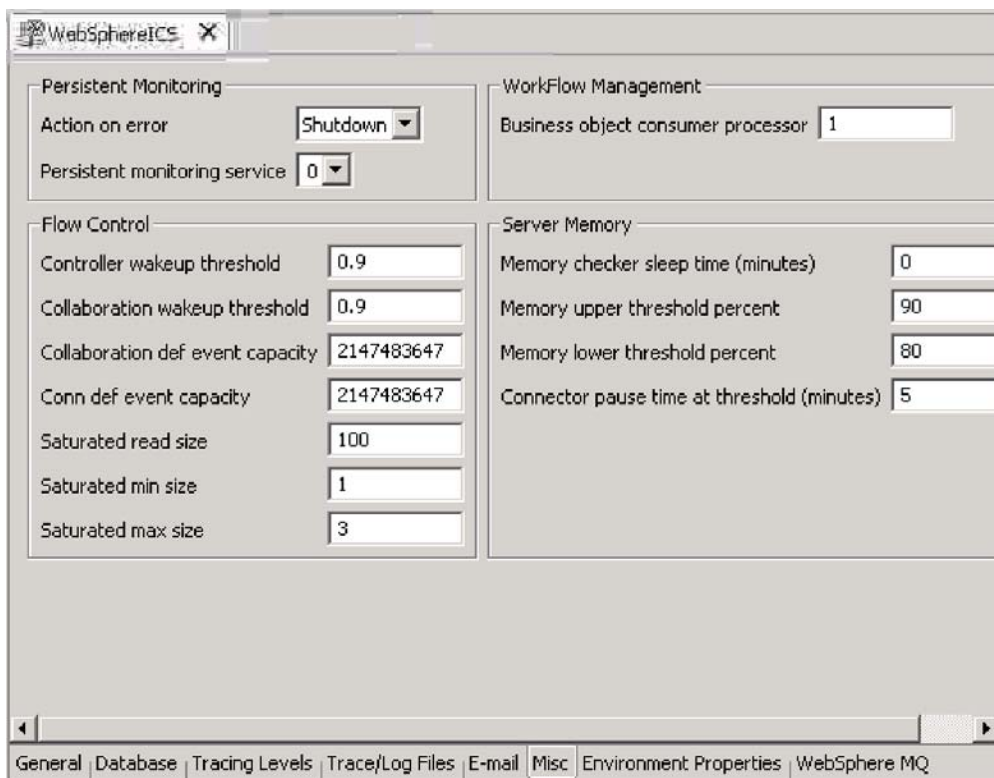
WebSphereICS

Persistent Monitoring

Action on error Shutdown

Persistent monitoring service 0

WorkFlow Management

Business object consumer processor 1

Flow Control

Controller wakeup threshold 0.9

Collaboration wakeup threshold 0.9

Collaboration def event capacity 2147483647

Conn def event capacity 2147483647

Saturated read size 100

Saturated min size 1

Saturated max size 3

Server Memory

Memory checker sleep time (minutes) 0

Memory upper threshold percent 90

Memory lower threshold percent 80

Connector pause time at threshold (minutes) 5

General | Database | Tracing Levels | Trace/Log Files | E-mail | Misc | Environment Properties | WebSphere MQ